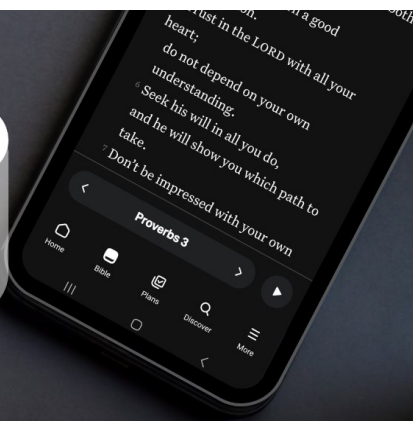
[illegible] a good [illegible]
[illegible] Trust in the LORD with all your heart;
do not depend on your own understanding.
6 Seek his will in all you do,
and he will show you which path to take.
7 Don't be impressed with your own

<

Proverbs 3

>

Home

Bible

Plans

Discover

More